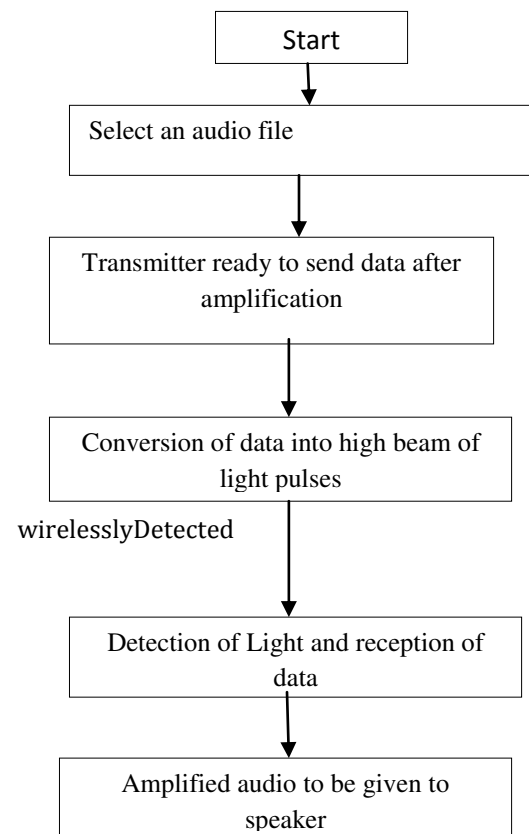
Start

Select an audio file

Transmitter ready to send data after amplification

Conversion of data into high beam of light pulses

wirelesslyDetected

Detection of Light and reception of data

Amplified audio to be given to speaker